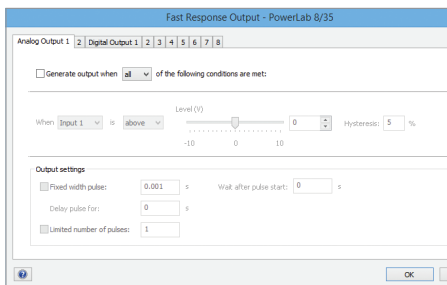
Fast Response Output - PowerLab 8/35

Analog Output 1 | 2 | Digital Output 1 | 2 | 3 | 4 | 5 | 6 | 7 | 8

Generate output when all of the following conditions are met:

Level (V)

When Input 1 is above 0 Hysteresis: 5 %

-10 0 10

Output settings

Fixed width pulse: 0.001 s Wait after pulse start: 0 s

Delay pulse for: 0 s

Limited number of pulses: 1

OK